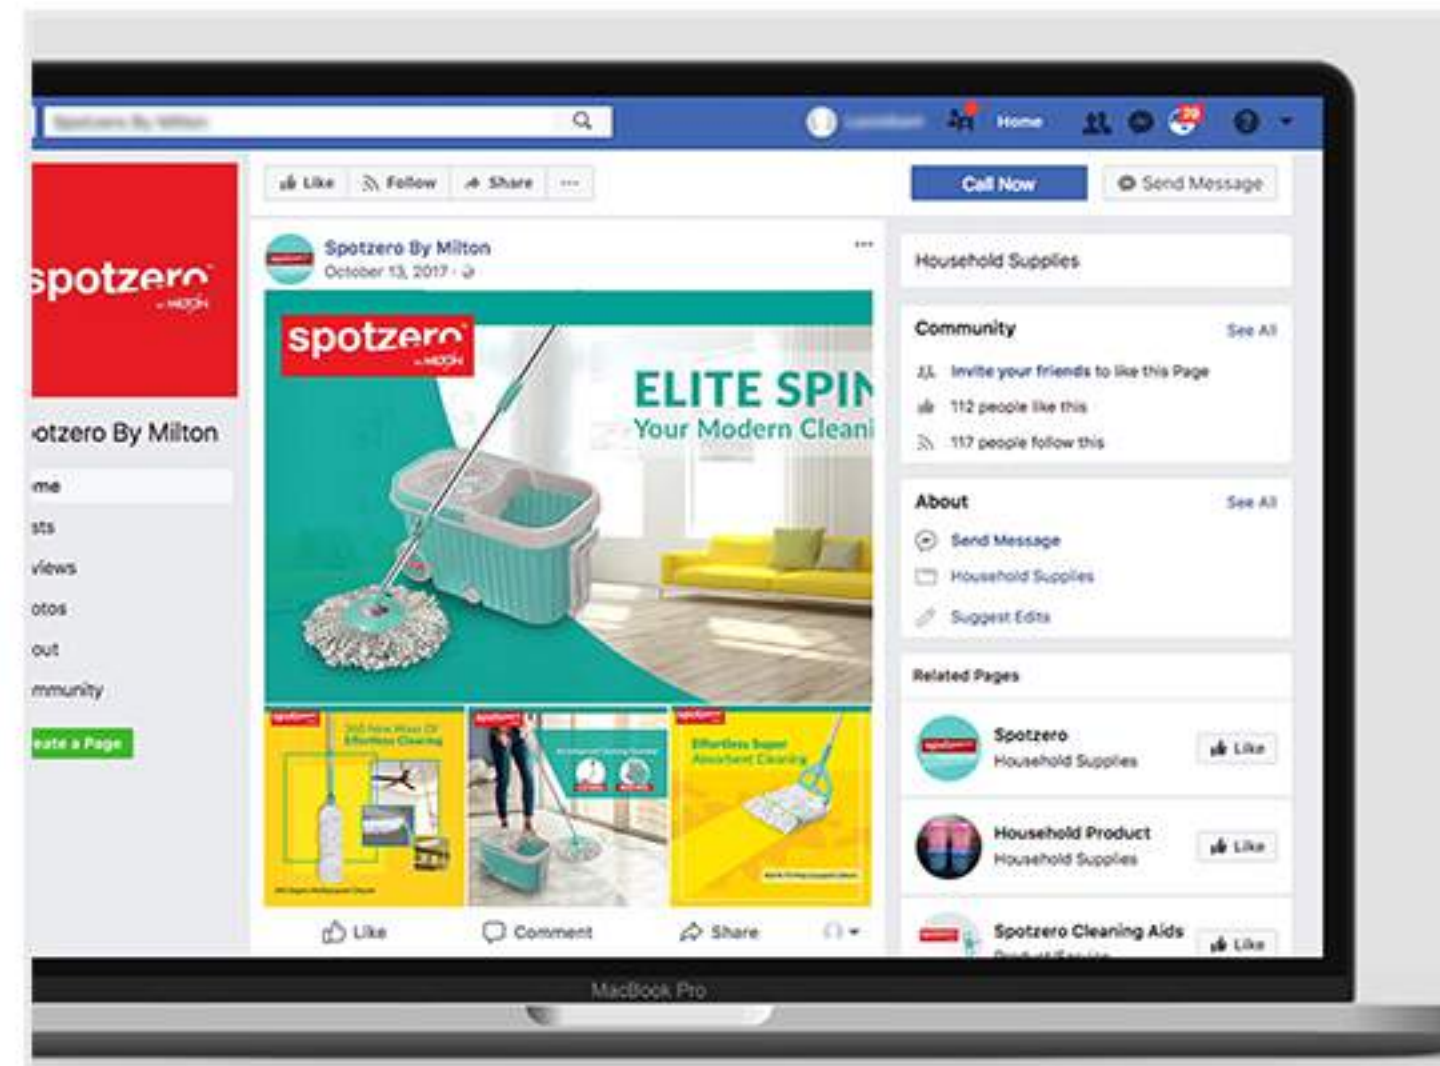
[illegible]

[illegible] Home 20

spotzero by MILTON

otzero By Milton

me
sts
views
otos
out
mmunity

eate a Page

Like Follow Share ···

Spotzero By Milton
October 13, 2017 ·

spotzero by MILTON

ELITE SPIN
Your Modern Cleani

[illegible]

Effortless Super Absorbent Cleaning

Like Comment Share

Call Now Send Message

Household Supplies

Community See All
Invite your friends to like this Page
112 people like this
117 people follow this

About See All
Send Message
Household Supplies
Suggest Edits

Related Pages

Spotzero
Household Supplies
Like

Household Product
Household Supplies
Like

Spotzero Cleaning Aids
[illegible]
Like

MacBook Pro